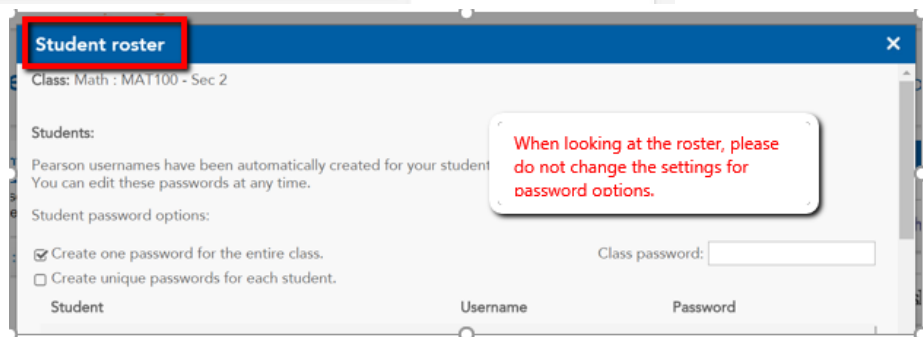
Student roster

×

Class: Math : MAT100 - Sec 2

Students:

Pearson usernames have been automatically created for your student
You can edit these passwords at any time.

When looking at the roster, please do not change the settings for password options.

Student password options:

☑ Create one password for the entire class.

Class password:

☐ Create unique passwords for each student.

| Student | Username | Password |
|---|---|---|